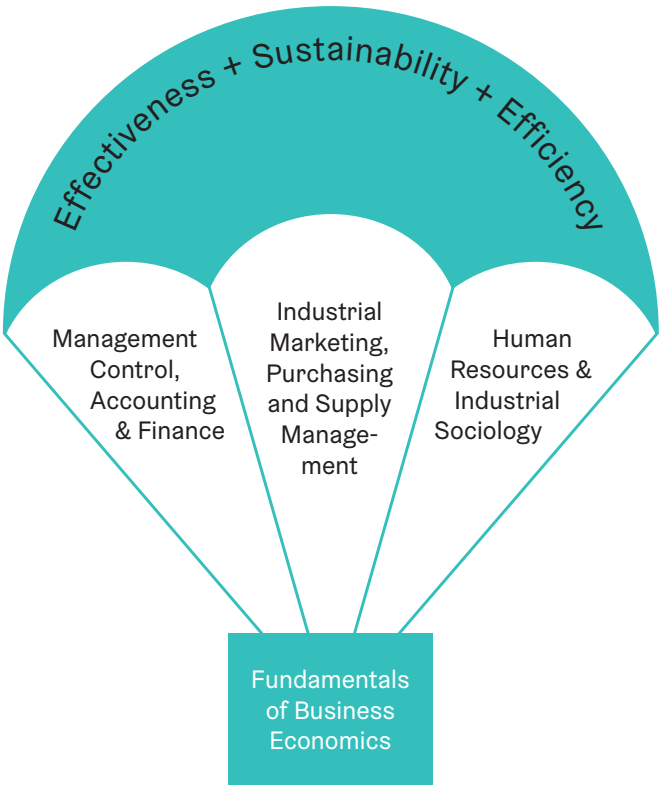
Effectiveness + Sustainability + Efficiency

Management Control, Accounting & Finance

Industrial Marketing, Purchasing and Supply Management

Human Resources & Industrial Sociology

Fundamentals of Business Economics